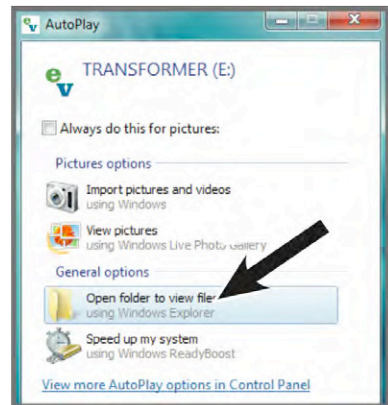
AutoPlay

TRANSFORMER (E:)

Always do this for pictures:

Pictures options

Import pictures and videos
using Windows

View pictures
using Windows Live Photo Gallery

General options

Open folder to view files
using Windows Explorer

Speed up my system
using Windows ReadyBoost

View more AutoPlay options in Control Panel